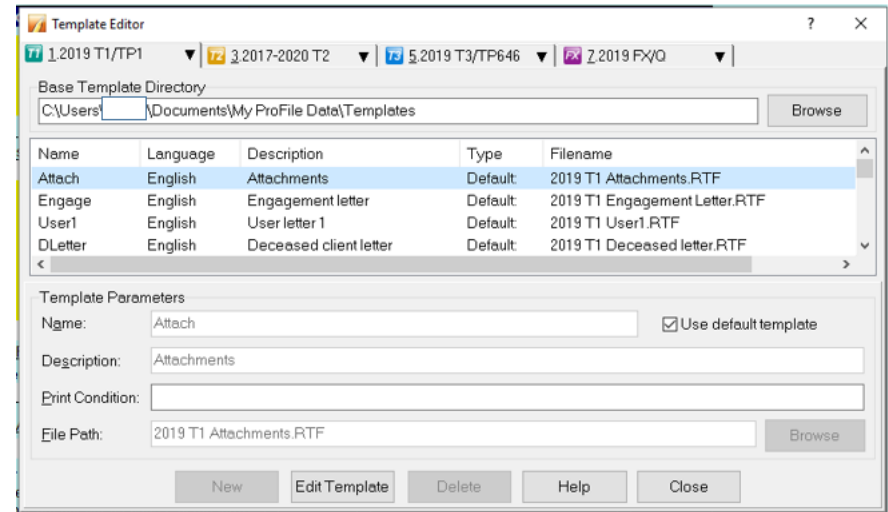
Template Editor

? ×

1.2019 T1/TP1 | 3.2017-2020 T2 | 5.2019 T3/TP646 | 7.2019 FX/Q

Base Template Directory

C:\Users\ \Documents\My ProFile Data\Templates

Browse

| Name | Language | Description | Type | Filename |
|---|---|---|---|---|
| Attach | English | Attachments | Default: | 2019 T1 Attachments.RTF |
| Engage | English | Engagement letter | Default: | 2019 T1 Engagement Letter.RTF |
| User1 | English | User letter 1 | Default: | 2019 T1 User1.RTF |
| DLetter | English | Deceased client letter | Default: | 2019 T1 Deceased letter.RTF |

Template Parameters

Name: Attach

Use default template

Description: Attachments

Print Condition:

File Path: 2019 T1 Attachments.RTF

Browse

New | Edit Template | Delete | Help | Close